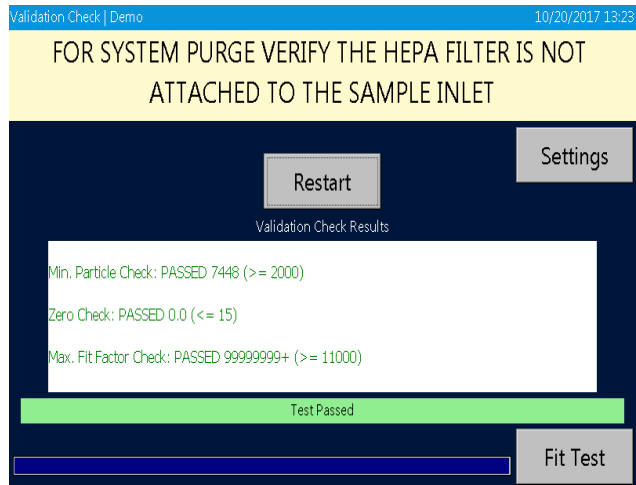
Validation Check | Demo

10/20/2017 13:23

FOR SYSTEM PURGE VERIFY THE HEPA FILTER IS NOT ATTACHED TO THE SAMPLE INLET

Settings

Restart

Validation Check Results

Min. Particle Check: PASSED 7448 (>= 2000)

Zero Check: PASSED 0.0 (<= 15)

Max. Fit Factor Check: PASSED 99999999+ (>= 11000)

Test Passed

Fit Test